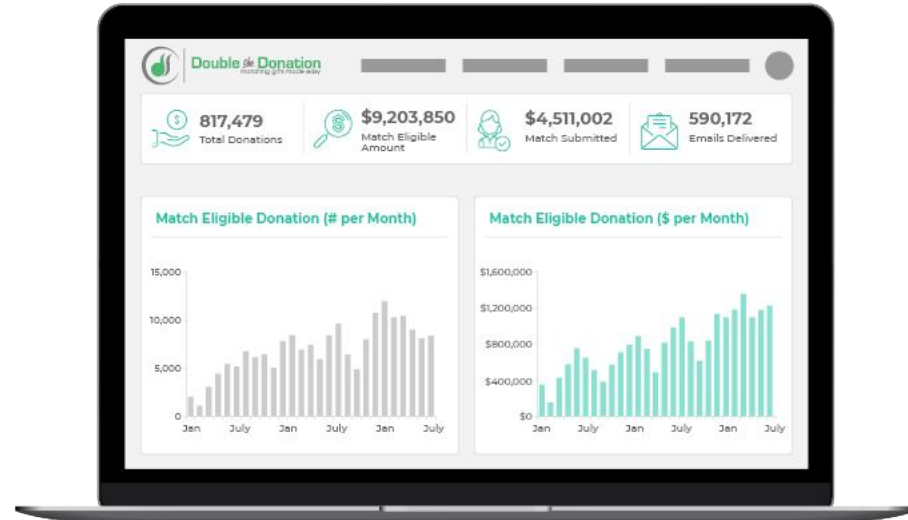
Double the Donation
matching gifts made easy

817,479
Total Donations

$9,203,850
Match Eligible Amount

$4,511,002
Match Submitted

590,172
Emails Delivered

Match Eligible Donation (# per Month)

15,000
10,000
5,000
0
Jan
July
Jan
July
Jan
July

Match Eligible Donation ($ per Month)

$1,600,000
$1,200,000
$800,000
$400,000
$0
Jan
July
Jan
July
Jan
July